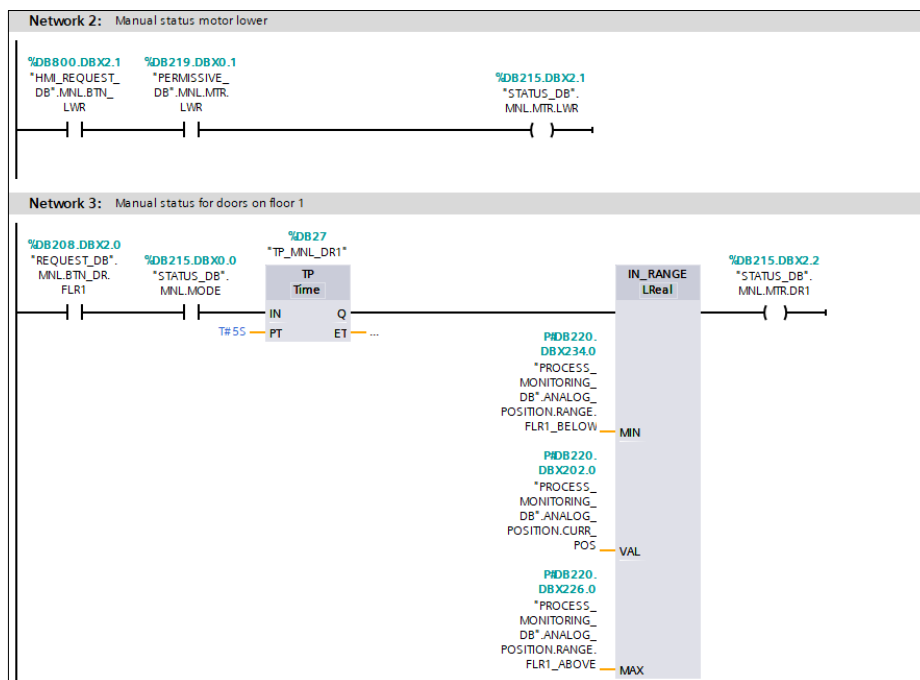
Network 2: Manual status motor lower

%DB800.DBX2.1
"HMI_REQUEST_DB".MNL.BTN_LWR

%DB219.DBX0.1
"PERMISSIVE_DB".MNL.MTR.LWR

%DB215.DBX2.1
"STATUS_DB".MNL.MTR.LWR

Network 3: Manual status for doors on floor 1

%DB208.DBX2.0
"REQUEST_DB".MNL.BTN_DR.FLR1

%DB215.DBX0.0
"STATUS_DB".MNL.MODE

%DB27
"TP_MNL_DR1"

TP
Time

IN
Q
T#5S
PT
ET
...

IN_RANGE
LReal

%DB215.DBX2.2
"STATUS_DB".MNL.MTR.DR1

P#DB220.DBX234.0
"PROCESS_MONITORING_DB".ANALOG_POSITION.RANGE.FLR1_BELOW
MIN

P#DB220.DBX202.0
"PROCESS_MONITORING_DB".ANALOG_POSITION.CURR_POS
VAL

P#DB220.DBX226.0
"PROCESS_MONITORING_DB".ANALOG_POSITION.RANGE.FLR1_ABOVE
MAX